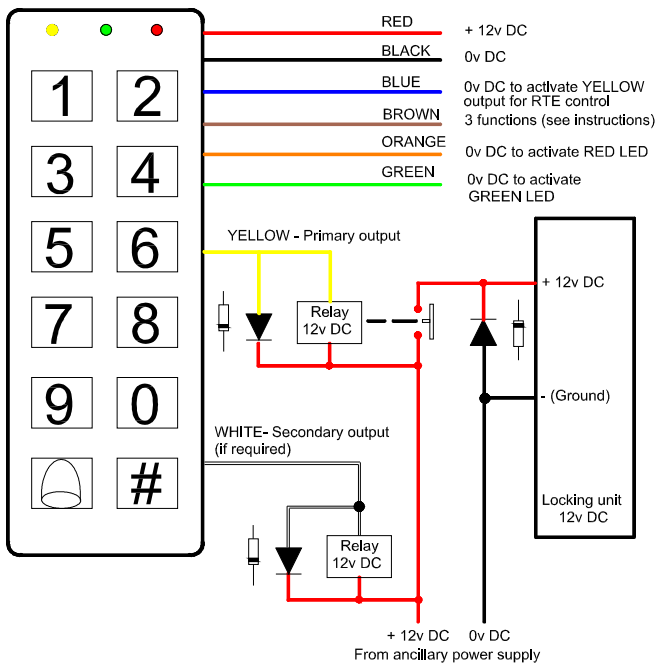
1
2
3
4
5
6
7
8
9
0
#

RED
+ 12v DC
BLACK
0v DC
BLUE
0v DC to activate YELLOW output for RTE control
BROWN
3 functions (see instructions)
ORANGE
0v DC to activate RED LED
GREEN
0v DC to activate GREEN LED

YELLOW - Primary output
Relay 12v DC
+ 12v DC
- (Ground)
WHITE- Secondary output (if required)
Relay 12v DC
Locking unit 12v DC
+ 12v DC
0v DC
From ancillary power supply